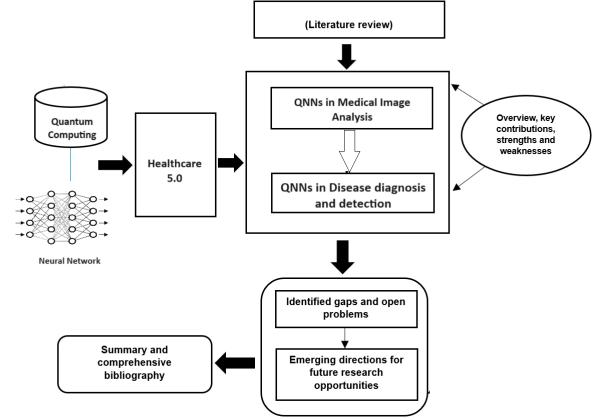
(Literature review)

Quantum Computing

Neural Network

Healthcare 5.0

QNNs in Medical Image Analysis

QNNs in Disease diagnosis and detection

Overview, key contributions, strengths and weaknesses

Identified gaps and open problems

Emerging directions for future research opportunities

Summary and comprehensive bibliography